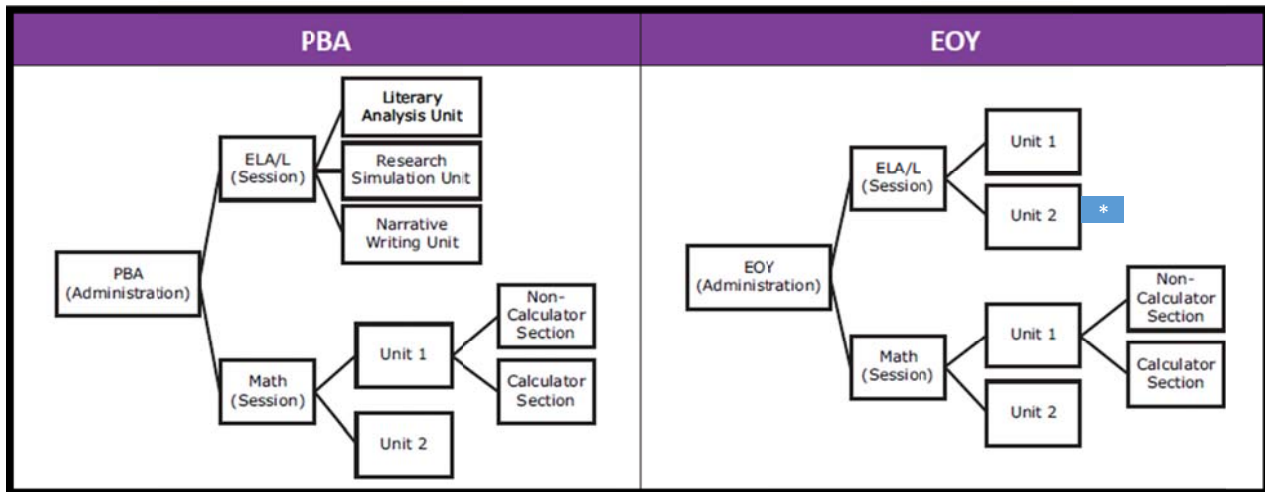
PBA

PBA (Administration)

ELA/L (Session)

Literary Analysis Unit

Research Simulation Unit

Narrative Writing Unit

Math (Session)

Unit 1

Non-Calculator Section

Calculator Section

Unit 2

EOY

EOY (Administration)

ELA/L (Session)

Unit 1

Unit 2

*

Math (Session)

Unit 1

Non-Calculator Section

Calculator Section

Unit 2